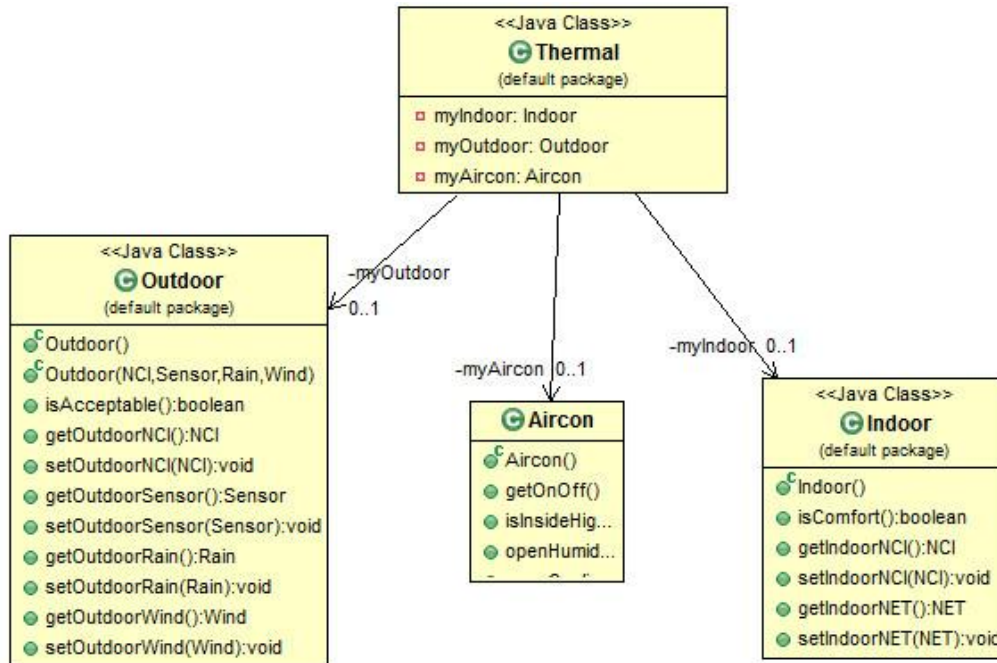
<<Java Class>>
Thermal
(default package)

myIndoor: Indoor
myOutdoor: Outdoor
myAircon: Aircon

-myOutdoor
0..1

-myAircon 0..1

-myIndoor 0..1

<<Java Class>>
Outdoor
(default package)

Outdoor()
Outdoor(NCI,Sensor,Rain,Wind)
isAcceptable():boolean
getOutdoorNCI():NCI
setOutdoorNCI(NCI):void
getOutdoorSensor():Sensor
setOutdoorSensor(Sensor):void
getOutdoorRain():Rain
setOutdoorRain(Rain):void
getOutdoorWind():Wind
setOutdoorWind(Wind):void

Aircon

Aircon()
getOnOff()
isInsideHig...
openHumid...
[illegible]

<<Java Class>>
Indoor
(default package)

Indoor()
isComfort():boolean
getIndoorNCI():NCI
setIndoorNCI(NCI):void
getIndoorNET():NET
setIndoorNET(NET):voi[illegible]